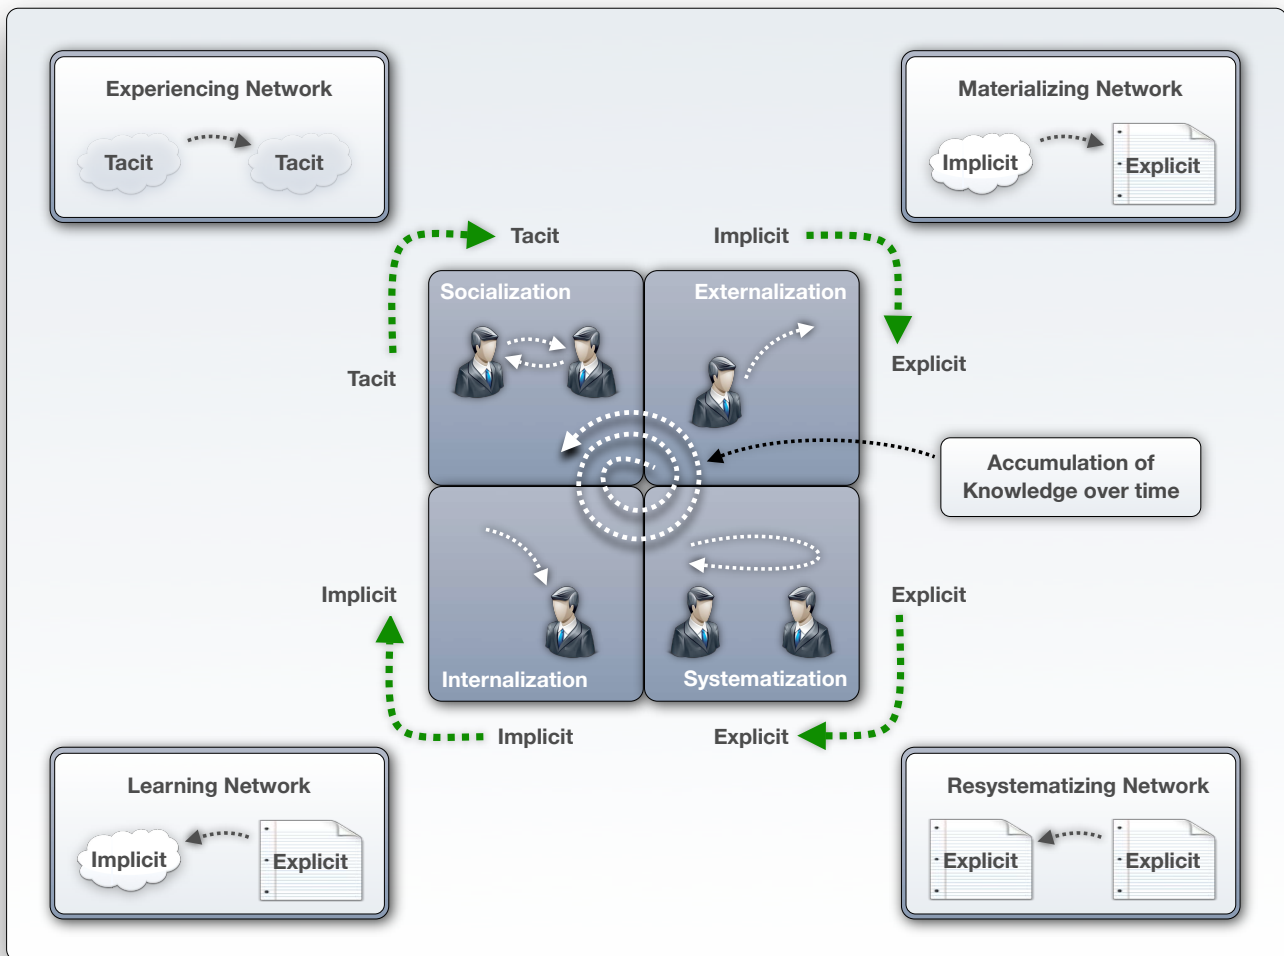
Experiencing Network

Tacit

Tacit

Materializing Network

Implicit

Explicit

Tacit

Implicit

Socialization

Externalization

Explicit

Tacit

Accumulation of Knowledge over time

Implicit

Explicit

Internalization

Systematization

Implicit

Explicit

Learning Network

Implicit

Explicit

Resystematizing Network

Explicit

Explicit